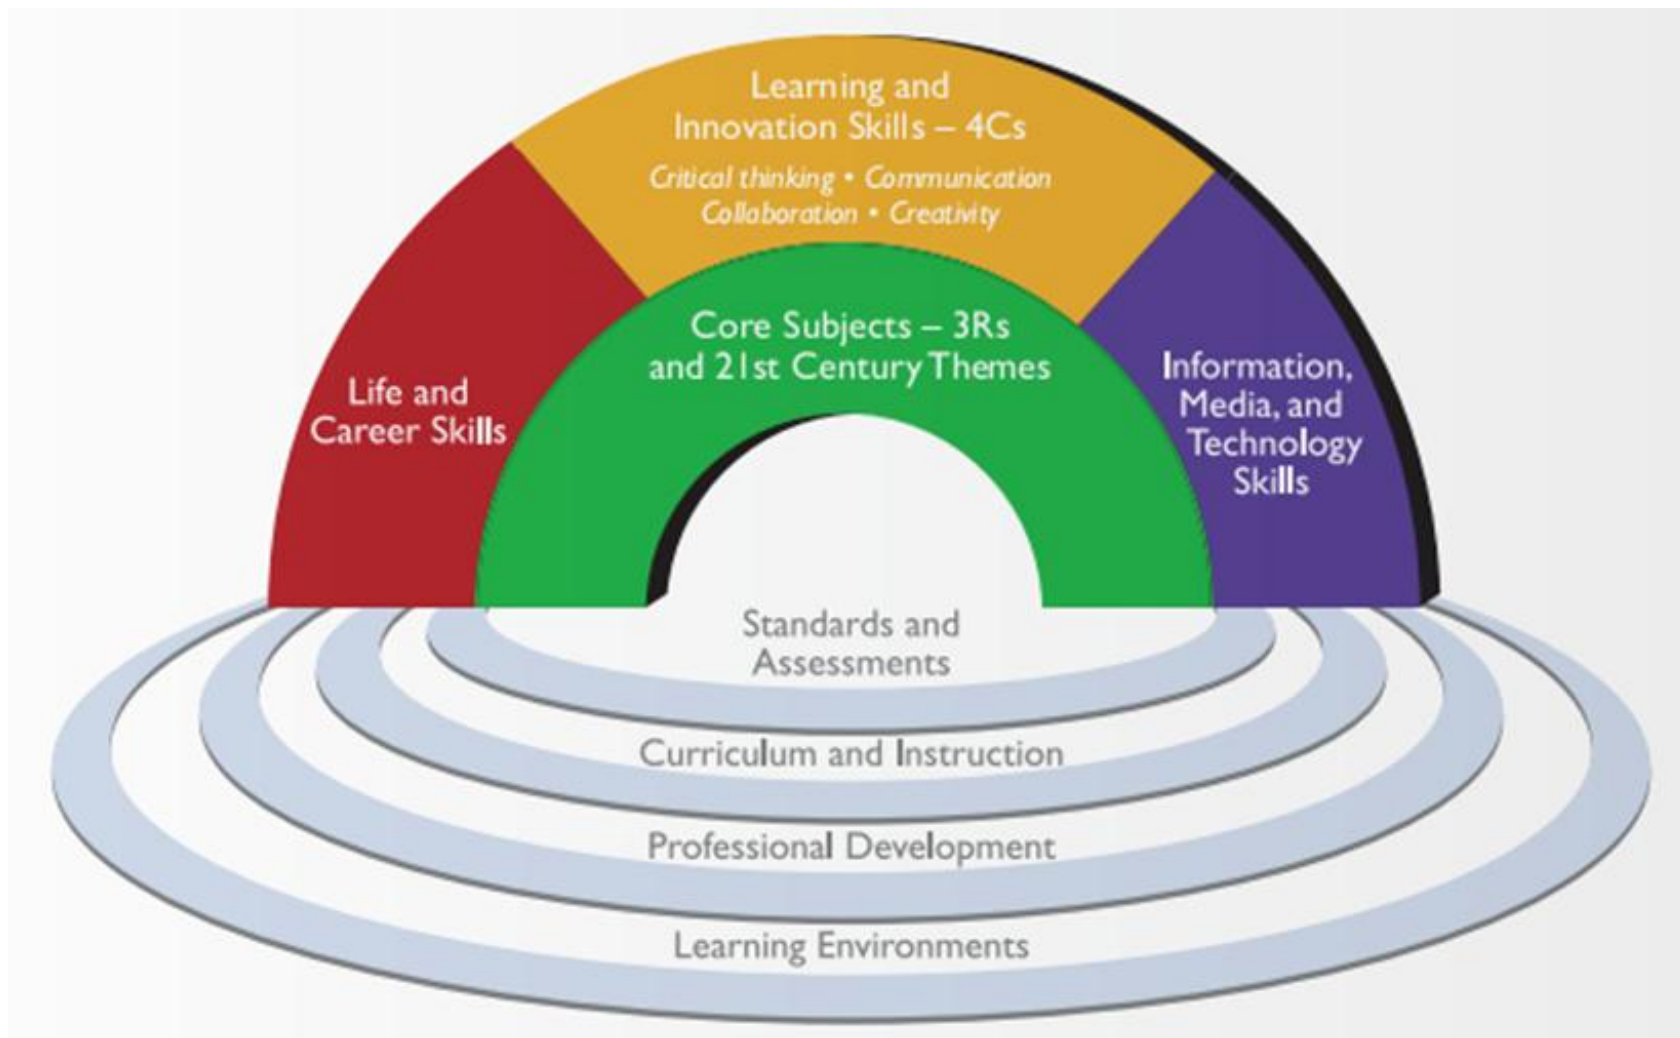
Learning and Innovation Skills – 4Cs

Critical thinking • Communication
Collaboration • Creativity

Life and Career Skills

Core Subjects – 3Rs and 21st Century Themes

Information, Media, and Technology Skills

Standards and Assessments

Curriculum and Instruction

Professional Development

Learning Environments